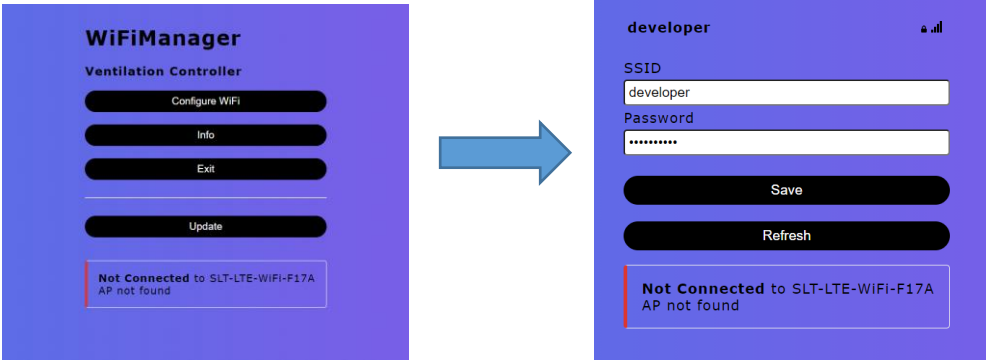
WiFiManager

Ventilation Controller

Configure WiFi

Info

Exit

Update

**Not Connected** to SLT-LTE-WiFi-F17A
AP not found

developer

SSID

developer

Password

••••••••••

Save

Refresh

**Not Connected** to SLT-LTE-WiFi-F17A
AP not found